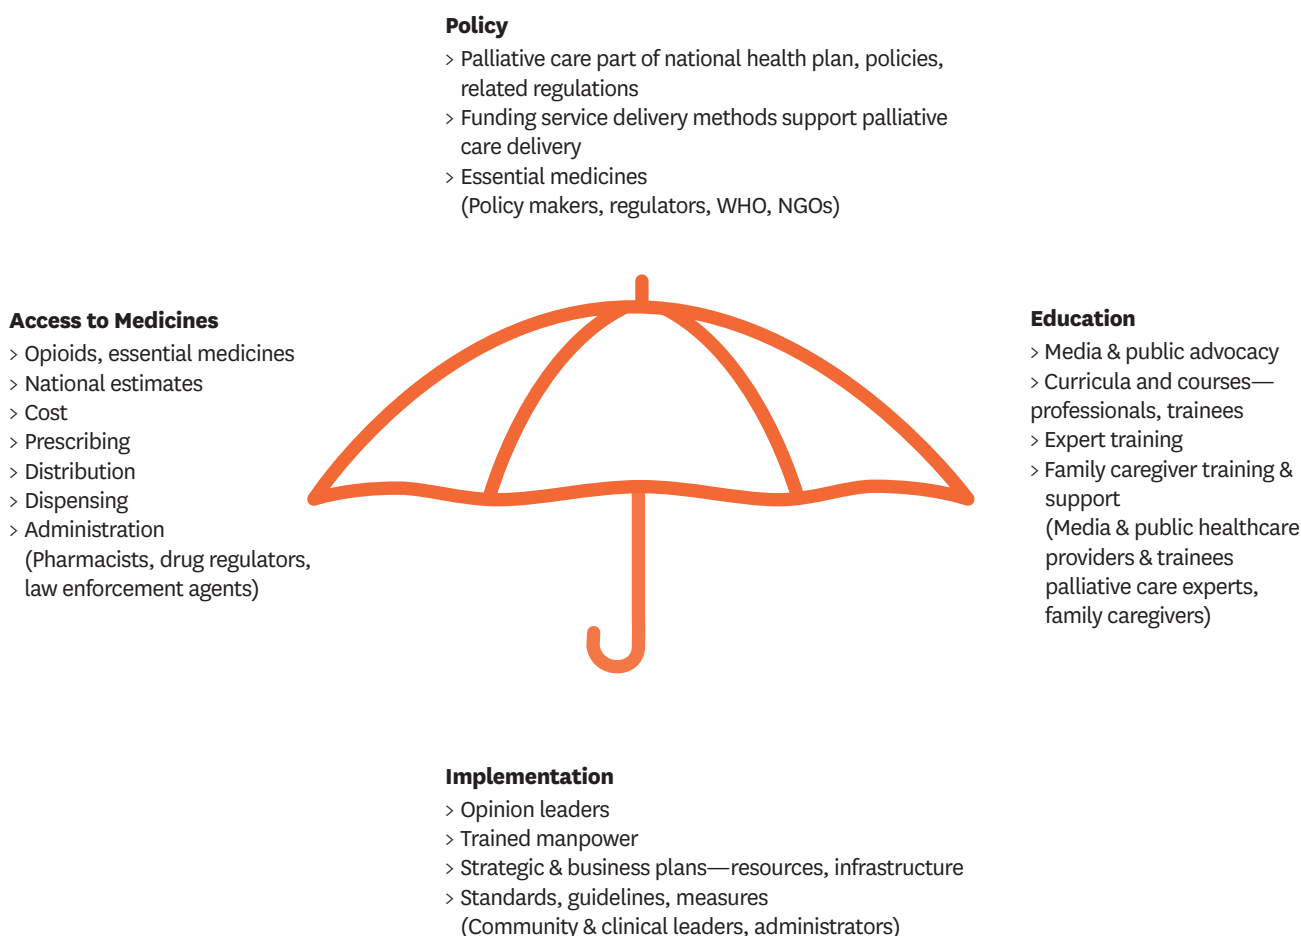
**Policy**
> Palliative care part of national health plan, policies, related regulations
> Funding service delivery methods support palliative care delivery
> Essential medicines
(Policy makers, regulators, WHO, NGOs)

**Access to Medicines**
> Opioids, essential medicines
> National estimates
> Cost
> Prescribing
> Distribution
> Dispensing
> Administration
(Pharmacists, drug regulators, law enforcement agents)

**Education**
> Media & public advocacy
> Curricula and courses—professionals, trainees
> Expert training
> Family caregiver training & support
(Media & public healthcare providers & trainees palliative care experts, family caregivers)

**Implementation**
> Opinion leaders
> Trained manpower
> Strategic & business plans—resources, infrastructure
> Standards, guidelines, measures
(Community & clinical leaders, administrators)